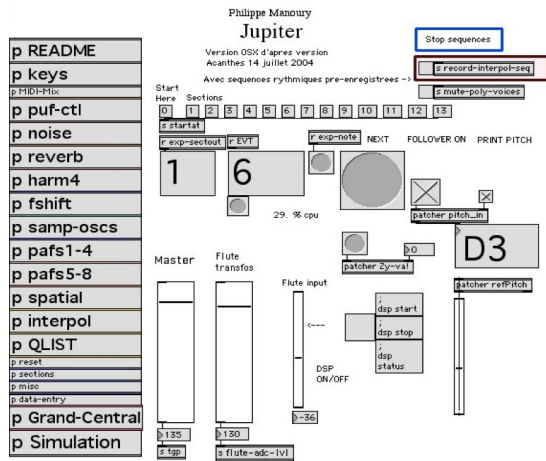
Philippe Manoury
Jupiter
Version OSX d'apres version
Acanthes 14 juillet 2004
Avec sequences rythmiques pre-enregistrees ->

Stop sequences
s record-interpol-seq
s mute-poly-voices

p README
p keys
p MIDI-Mix
p puf-ctl
p noise
p reverb
p harm4
p fshift
p samp-oscs
p pafs1-4
p pafs5-8
p spatial
p interpol
p QLIST
p reset
p sections
p misc
p data-entry
p Grand-Central
p Simulation

Start Here
Sections
0 1 2 3 4 5 6 7 8 9 10 11 12 13
s startat
r exp-sectout
r EVT
1
6
r exp-note
NEXT
FOLLOWER ON
PRINT PITCH
29. % cpu
patcher pitch_in
>0
D3
patcher Zy-val
patcher refPitch
Master
Flute transfos
Flute input
<---
; dsp start
; dsp stop
; dsp status
DSP ON/OFF
>-36
>135
s tgp
>130
s flute-adc-lvl